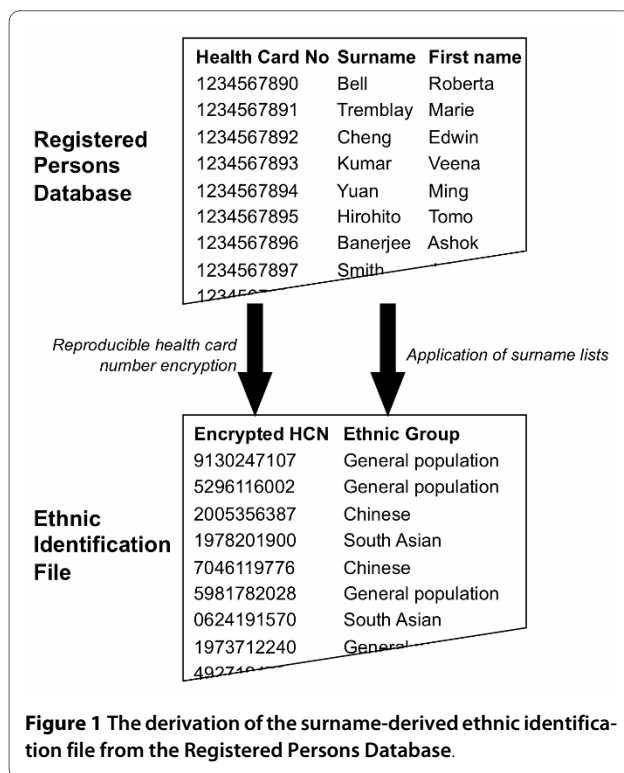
Registered Persons Database

| Health Card No | Surname | First name |
|---|---|---|
| 1234567890 | Bell | Roberta |
| 1234567891 | Tremblay | Marie |
| 1234567892 | Cheng | Edwin |
| 1234567893 | Kumar | Veena |
| 1234567894 | Yuan | Ming |
| 1234567895 | Hirohito | Tomo |
| 1234567896 | Banerjee | Ashok |
| 1234567897 | Smith | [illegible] |
| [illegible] | | |

Reproducible health card number encryption

Application of surname lists

Ethnic Identification File

| Encrypted HCN | Ethnic Group |
|---|---|
| 9130247107 | General population |
| 5296116002 | General population |
| 2005356387 | Chinese |
| 1978201900 | South Asian |
| 7046119776 | Chinese |
| 5981782028 | General population |
| 0624191570 | South Asian |
| 1973712240 | General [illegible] |
| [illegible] | |

Figure 1 The derivation of the surname-derived ethnic identification file from the Registered Persons Database.